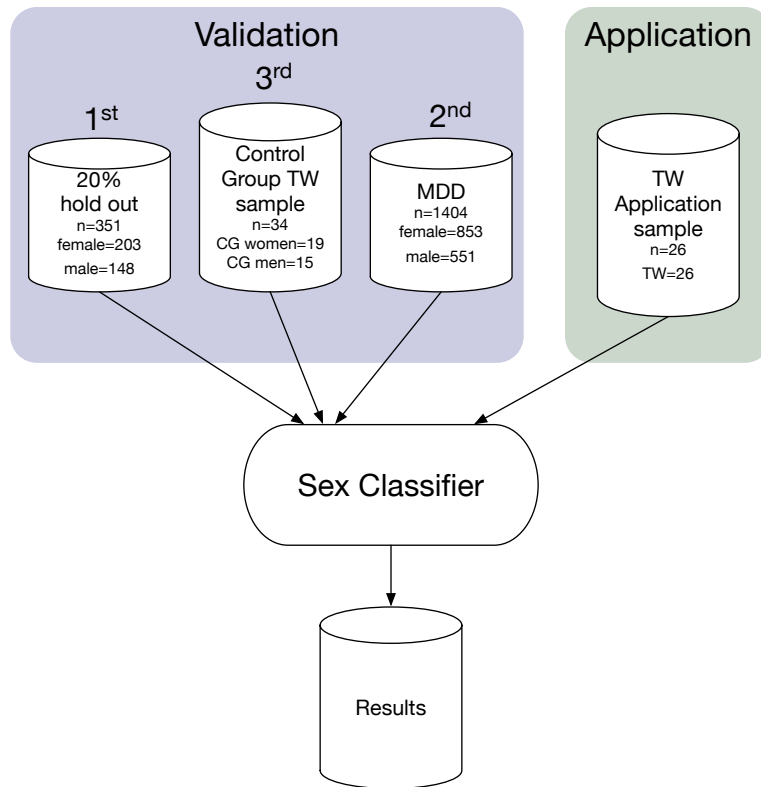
Validation

3$^{rd}$

1$^{st}$

2$^{nd}$

20% hold out
n=351
female=203
male=148

Control Group TW sample
n=34
CG women=19
CG men=15

MDD
n=1404
female=853
male=551

Application

TW Application sample
n=26
TW=26

Sex Classifier

Results